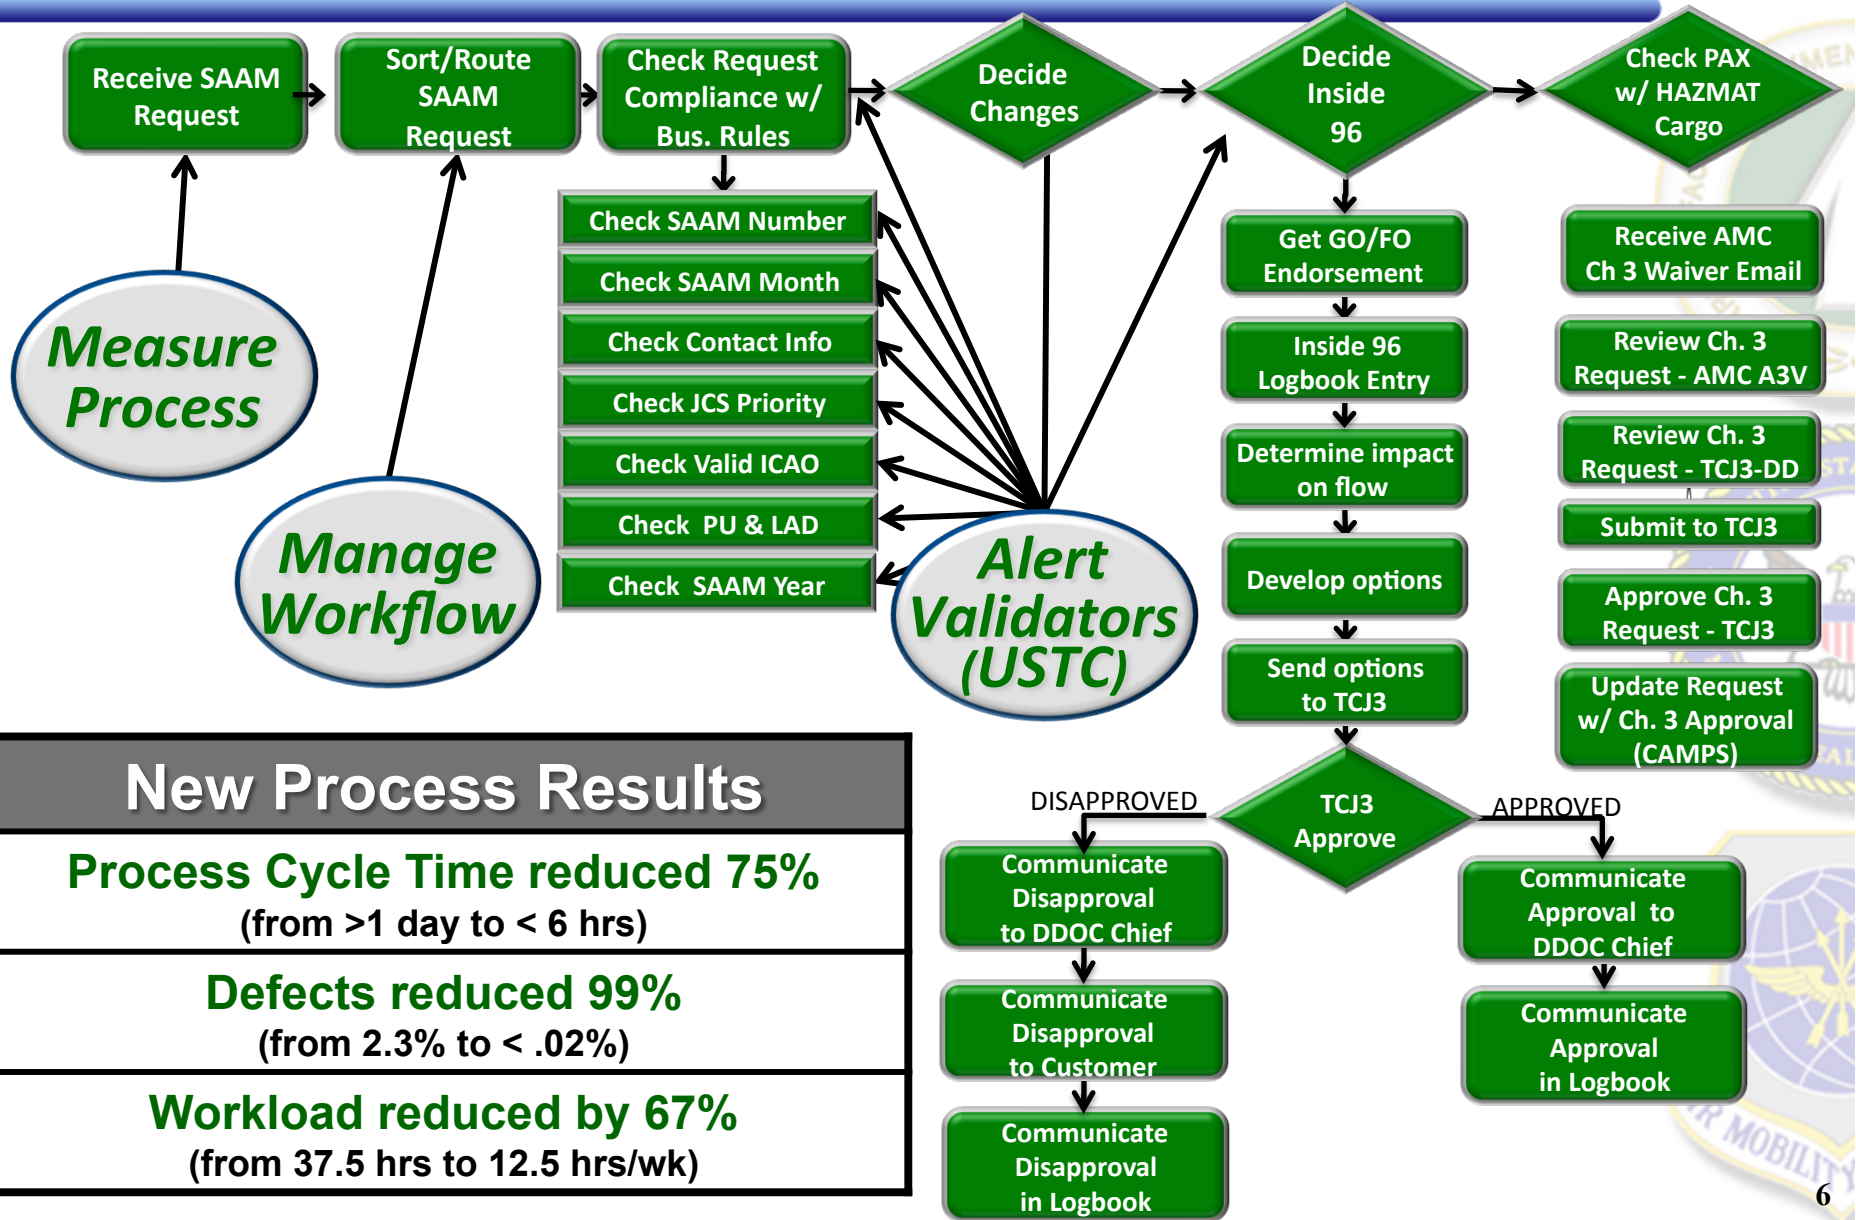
Receive SAAM Request

Sort/Route SAAM Request

Check Request Compliance w/ Bus. Rules

Decide Changes

Decide Inside 96

Check PAX w/ HAZMAT Cargo

Check SAAM Number

Check SAAM Month

Check Contact Info

Check JCS Priority

Check Valid ICAO

Check PU & LAD

Check SAAM Year

Measure Process

Manage Workflow

Alert Validators (USTC)

Get GO/FO Endorsement

Inside 96 Logbook Entry

Determine impact on flow

Develop options

Send options to TCJ3

Receive AMC Ch 3 Waiver Email

Review Ch. 3 Request - AMC A3V

Review Ch. 3 Request - TCJ3-DD

Submit to TCJ3

Approve Ch. 3 Request - TCJ3

Update Request w/ Ch. 3 Approval (CAMPS)

DISAPPROVED

TCJ3 Approve

APPROVED

Communicate Disapproval to DDOC Chief

Communicate Disapproval to Customer

Communicate Disapproval in Logbook

Communicate Approval to DDOC Chief

Communicate Approval in Logbook

| New Process Results |
|---|
| Process Cycle Time reduced 75% (from >1 day to < 6 hrs) |
| Defects reduced 99% (from 2.3% to < .02%) |
| Workload reduced by 67% (from 37.5 hrs to 12.5 hrs/wk) |

6